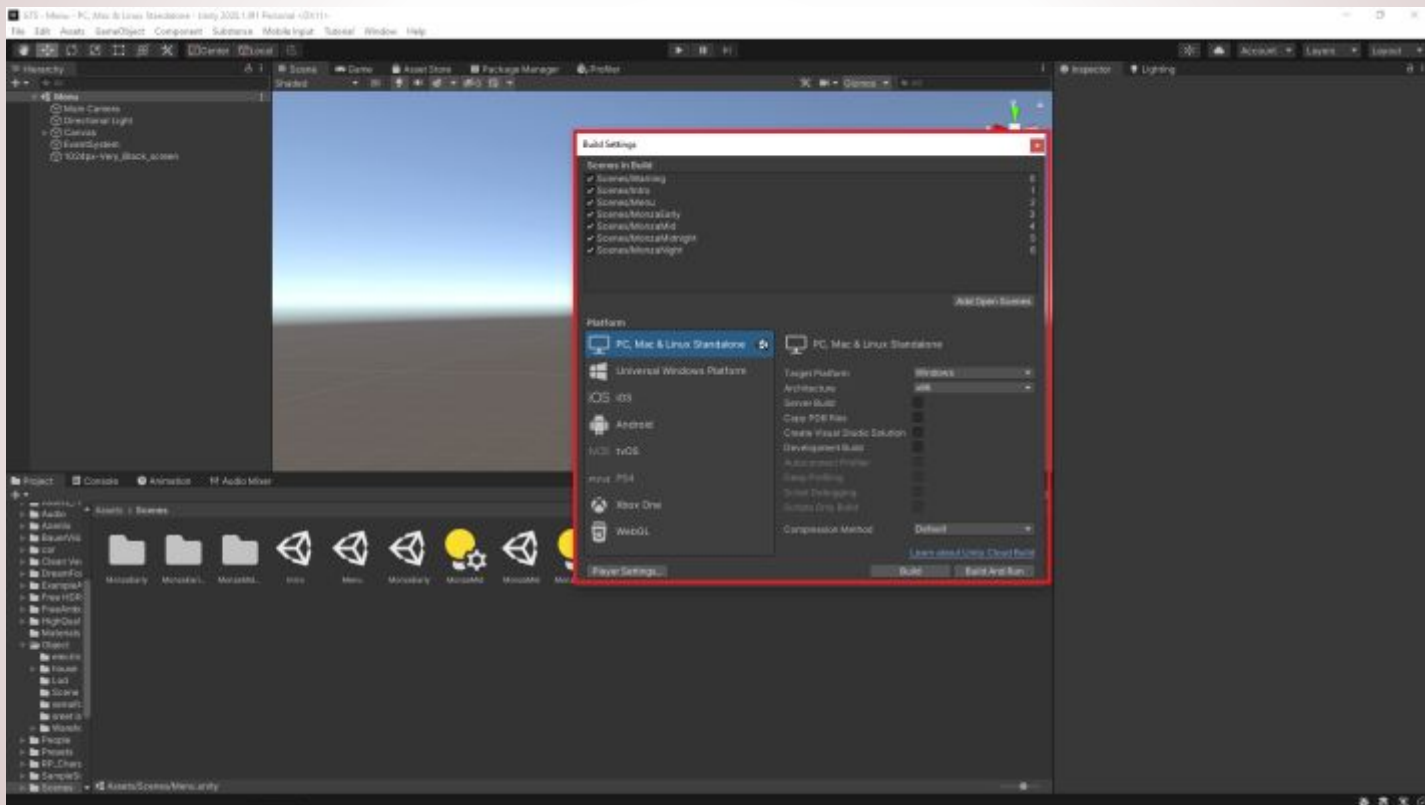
STS - Menu - PC, Mac & Linux Standalone - Unity 2020.1.8f1 Personal <DX11>
File Edit Assets GameObject Component Substance Mobile Input Tutorial Window Help

Center Local

Account Layers Layout

Hierarchy
Menu
Main Camera
Directional Light
Canvas
EventSystem
1024px-Very_Black_screen

Scene Game Asset Store Package Manager Profiler
Shaded
Gizmos

Inspector Lighting

Build Settings

Scenes In Build
✓ Scenes/Warning 0
✓ Scenes/Intro 1
✓ Scenes/Menu 2
✓ Scenes/MonzaEarly 3
✓ Scenes/MonzaMid 4
✓ Scenes/MonzaMidnight 5
✓ Scenes/MonzaNight 6

Add Open Scenes

Platform
PC, Mac & Linux Standalone
Universal Windows Platform
iOS
Android
tvOS
PS4
Xbox One
WebGL

PC, Mac & Linux Standalone
Target Platform Windows
Architecture x86
Server Build
Copy PDB files
Create Visual Studio Solution
Development Build
Autoconnect Profiler
Deep Profiling
Script Debugging
Scripts Only Build
Compression Method Default

Learn about Unity Cloud Build

Player Settings...
Build
Build And Run

Project Console Animation Audio Mixer
Assets > Scenes
Audio
Azaela
BauerVid
car
Clean Ver
DreamFor
ExampleA
Free HDR
FreeAnim
HighQual
Materials
Object
electric
house
Lod
Scene
somalt
street
Wareh
People
Presets
RP_Chars
SampleSc
Scenes

MonzaEarly MonzaMi... MonzaMid... Intro Menu MonzaEarly MonzaMid MonzaMid

Assets/Scenes/Menu.unity